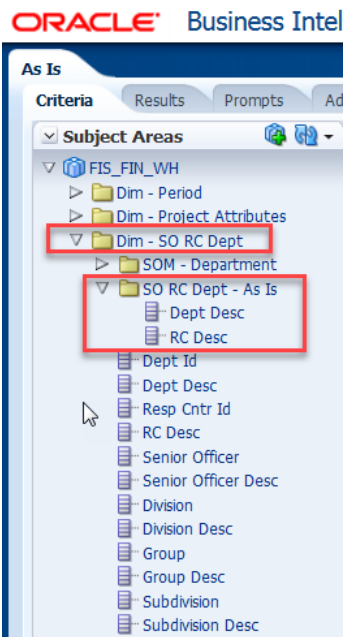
ORACLE Business Intel

As Is

Criteria Results Prompts Ad

Subject Areas

FIS_FIN_WH
Dim - Period
Dim - Project Attributes
Dim - SO RC Dept
SOM - Department
SO RC Dept - As Is
Dept Desc
RC Desc
Dept Id
Dept Desc
Resp Cntr Id
RC Desc
Senior Officer
Senior Officer Desc
Division
Division Desc
Group
Group Desc
Subdivision
Subdivision Desc